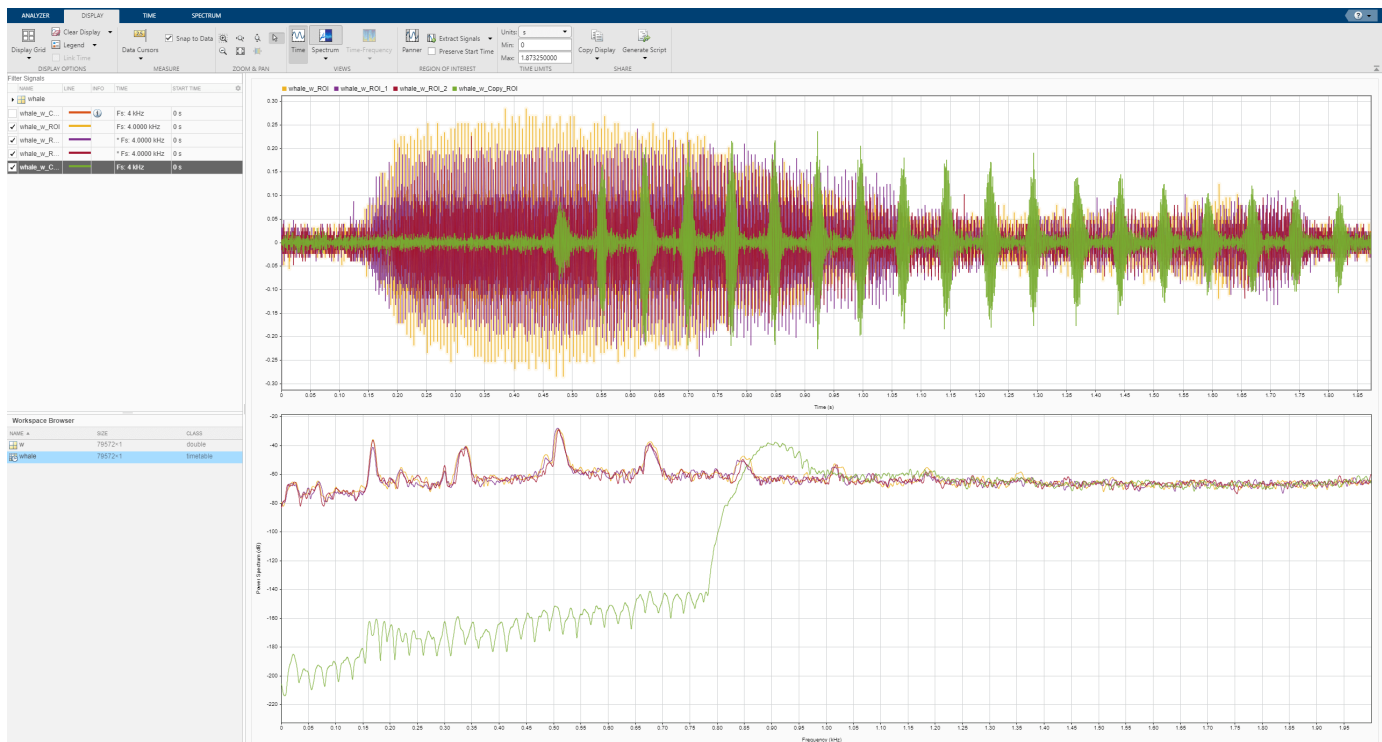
ANALYZER DISPLAY TIME SPECTRUM

Display Grid
Clear Display
Legend
Link Time
DISPLAY OPTIONS

Data Cursors
Snap to Data
MEASURE

ZOOM & PAN

Time
Spectrum
Time-Frequency
VIEWS

Panner
Extract Signals
Preserve Start Time
REGION OF INTEREST

Units: s
Min: 0
Max: 1.873250000
TIME UNITS

Copy Display
Generate Script
SHARE

Filter Signals

| NAME | LINE | INFO | TIME | START TIME |
|---|---|---|---|---|
| whale | | | | |
| whale_w_C... | | | Fs: 4 kHz | 0 s |
| whale_w_ROI | | | Fs: 4.0000 kHz | 0 s |
| whale_w_R... | | | * Fs: 4.0000 kHz | 0 s |
| whale_w_R... | | | * Fs: 4.0000 kHz | 0 s |
| whale_w_C... | | | Fs: 4 kHz | 0 s |

Workspace Browser

| NAME | SIZE | CLASS |
|---|---|---|
| w | 79572×1 | double |
| whale | 79572×1 | timetable |

whale_w_ROI whale_w_ROI_1 whale_w_ROI_2 whale_w_Copy_ROI

0.30 0.25 0.20 0.15 0.10 0.05 0 -0.05 -0.10 -0.15 -0.20 -0.25 -0.30

0 0.05 0.10 0.15 0.20 0.25 0.30 0.35 0.40 0.45 0.50 0.55 0.60 0.65 0.70 0.75 0.80 0.85 0.90 0.95 1.00 1.05 1.10 1.15 1.20 1.25 1.30 1.35 1.40 1.45 1.50 1.55 1.60 1.65 1.70 1.75 1.80 1.85

Time (s)

Power Spectrum (dB)

-40 -60 -80 -100 -120 -140 -160 -180 -200 -220

0 0.05 0.10 0.15 0.20 0.25 0.30 0.35 0.40 0.45 0.50 0.55 0.60 0.65 0.70 0.75 0.80 0.85 0.90 0.95 1.00 1.05 1.10 1.15 1.20 1.25 1.30 1.35 1.40 1.45 1.50 1.55 1.60 1.65 1.70 1.75 1.80 1.85 1.90 1.95

Frequency (kHz)